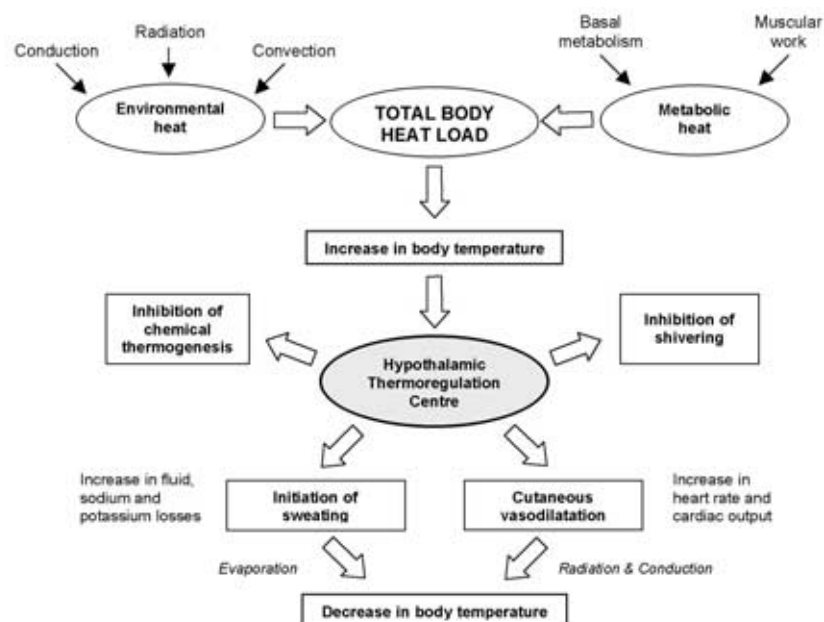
Conduction

Radiation

Convection

Basal metabolism

Muscular work

Environmental heat

TOTAL BODY HEAT LOAD

Metabolic heat

Increase in body temperature

Inhibition of chemical thermogenesis

Hypothalamic Thermoregulation Centre

Inhibition of shivering

Increase in fluid, sodium and potassium losses

Initiation of sweating

Cutaneous vasodilatation

Increase in heart rate and cardiac output

Evaporation

Radiation & Conduction

Decrease in body temperature